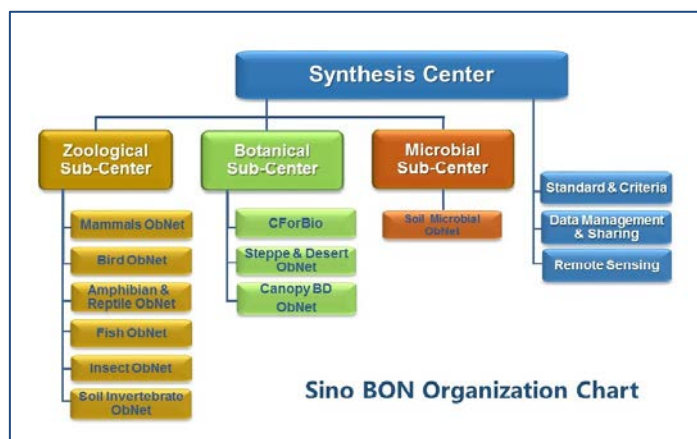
Synthesis Center

Zoological Sub-Center

Mammals ObNet

Bird ObNet

Amphibian & Reptile ObNet

Fish ObNet

Insect ObNet

Soil Invertebrate ObNet

Botanical Sub-Center

CForBio

Steppe & Desert ObNet

Canopy BD ObNet

Microbial Sub-Center

Soil Microbial ObNet

Standard & Criteria

Data Management & Sharing

Remote Sensing

Sino BON Organization Chart